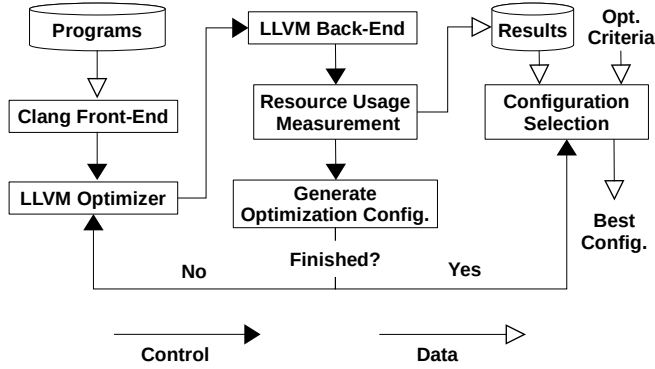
Programs

Clang Front-End

LLVM Optimizer

LLVM Back-End

Resource Usage Measurement

Generate Optimization Config.

Finished?

No

Yes

Results

Opt. Criteria

Configuration Selection

Best Config.

Control

Data